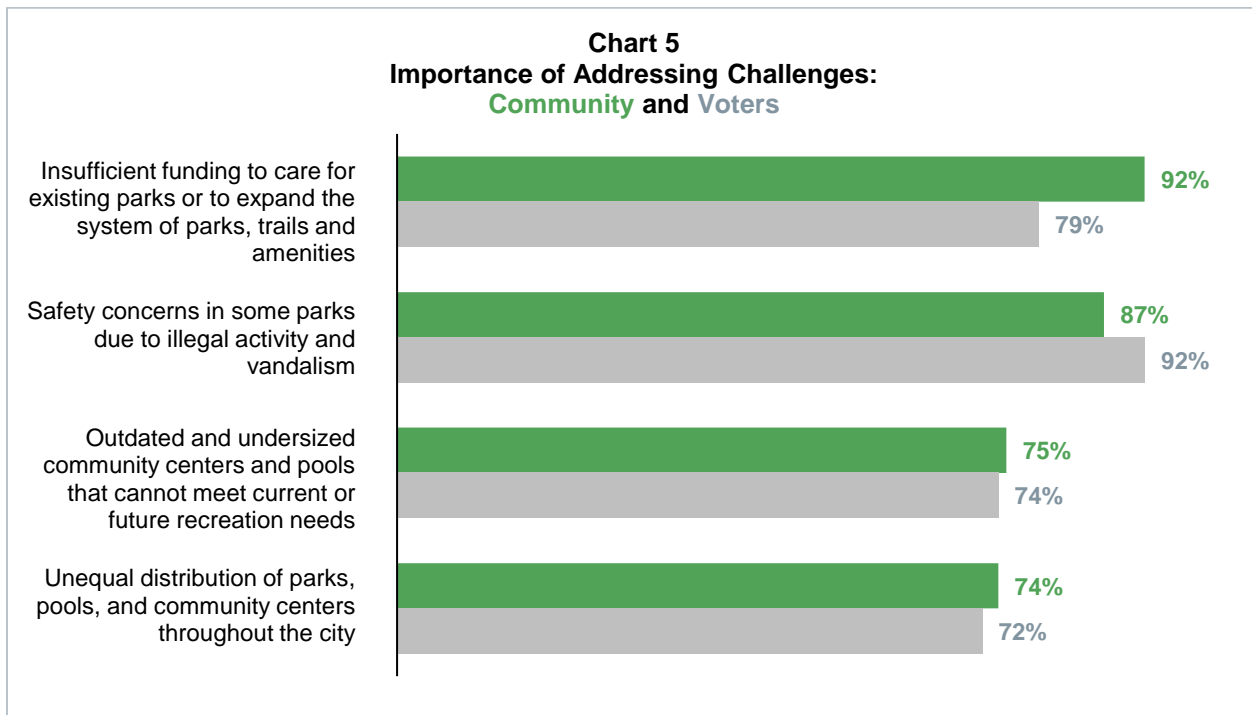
Chart 5
Importance of Addressing Challenges:
Community and Voters

Insufficient funding to care for existing parks or to expand the system of parks, trails and amenities

92%

79%

Safety concerns in some parks due to illegal activity and vandalism

87%

92%

Outdated and undersized community centers and pools that cannot meet current or future recreation needs

75%

74%

Unequal distribution of parks, pools, and community centers throughout the city

74%

72%